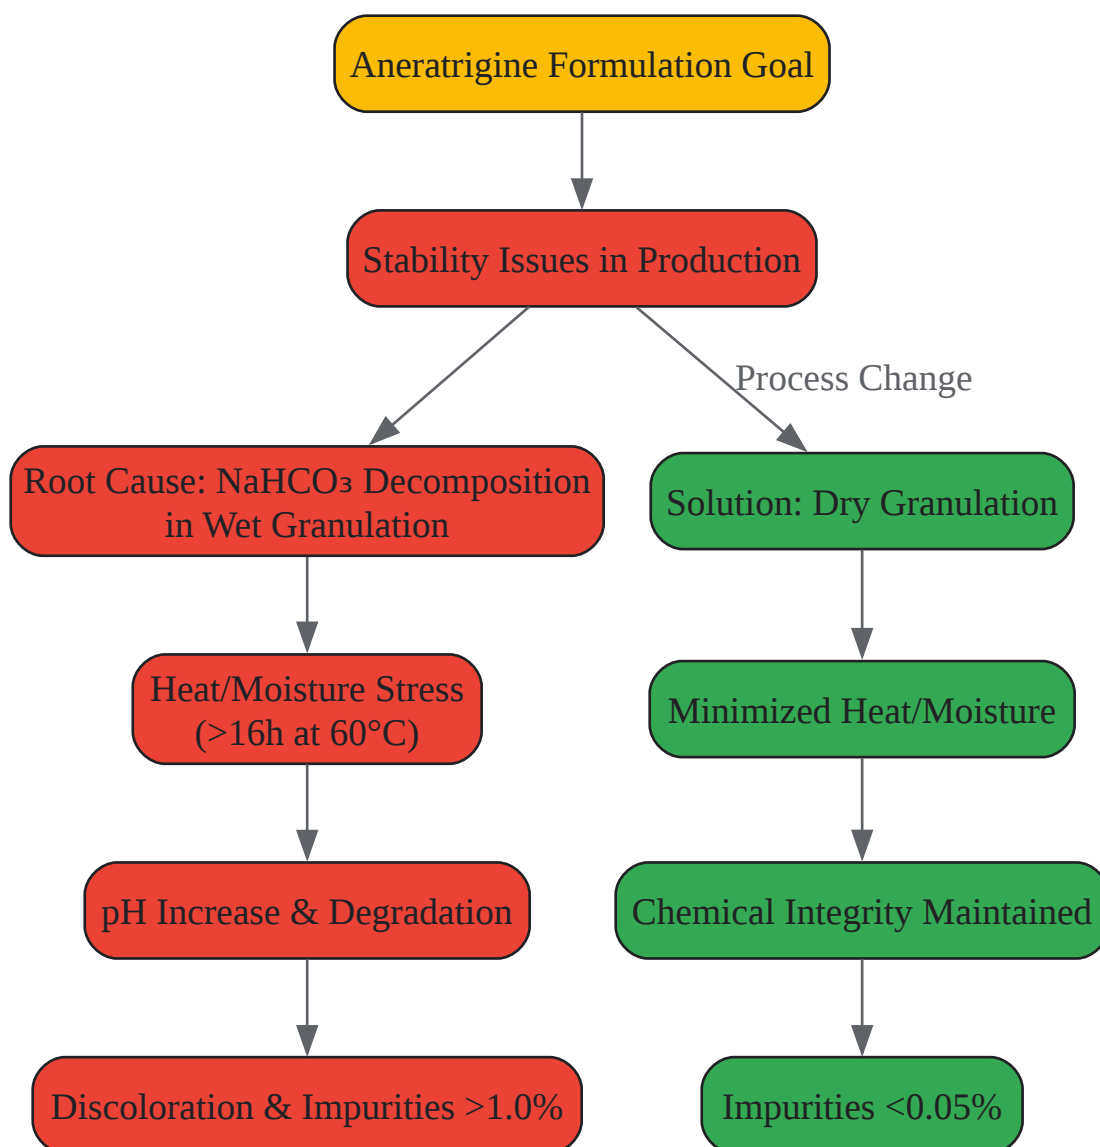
Aneratrigine Formulation Goal

Stability Issues in Production

Process Change

Root Cause: $NaHCO_3$ Decomposition in Wet Granulation

Solution: Dry Granulation

Heat/Moisture Stress (>16h at 60°C)

Minimized Heat/Moisture

pH Increase & Degradation

Chemical Integrity Maintained

Discoloration & Impurities >1.0%

Impurities <0.05%